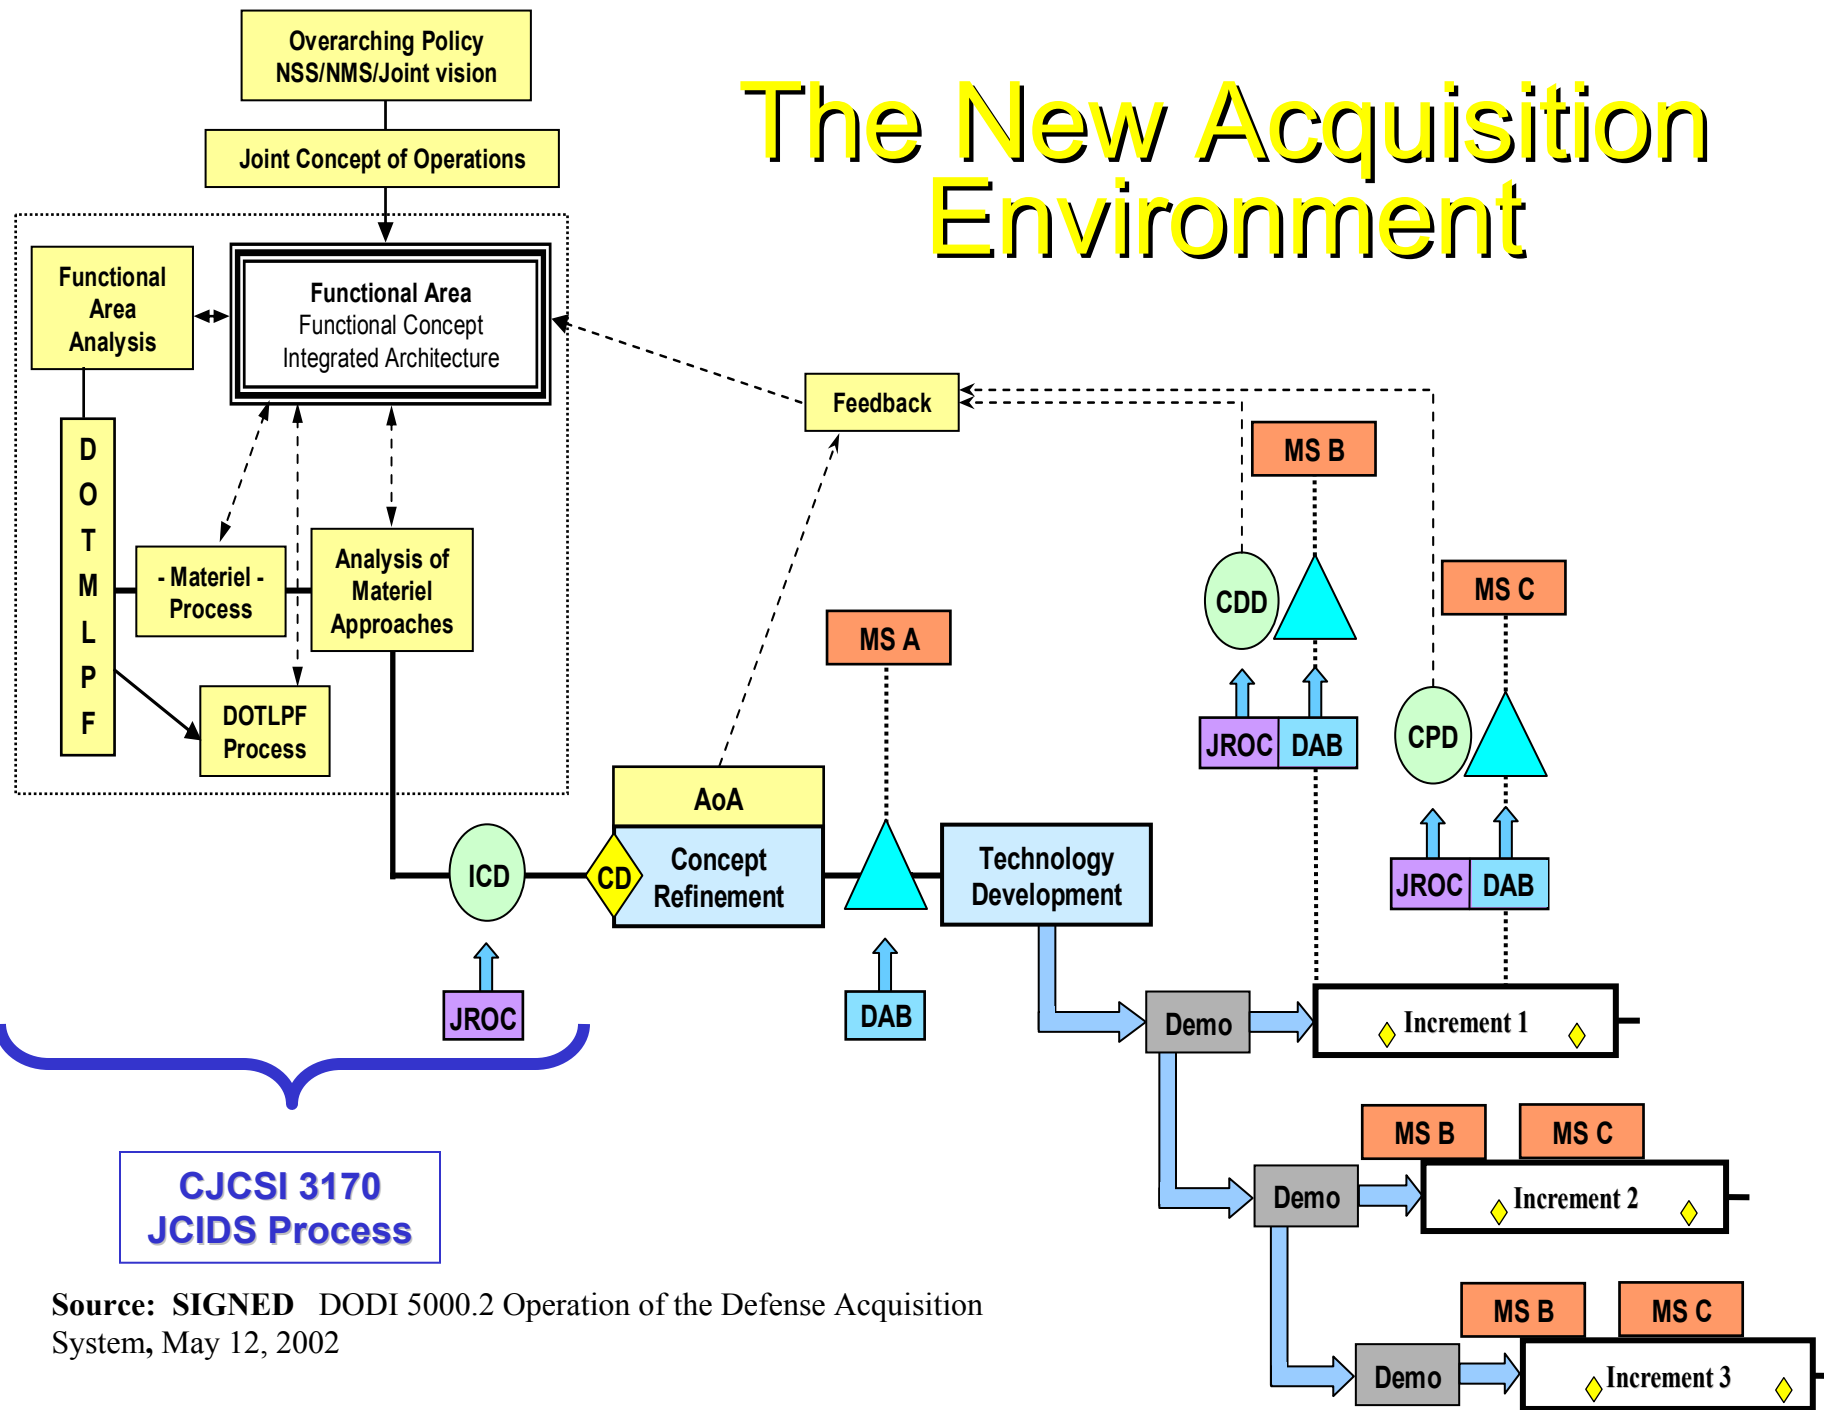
The New Acquisition Environment

Overarching Policy
NSS/NMS/Joint vision

Joint Concept of Operations

Functional Area Analysis

Functional Area
Functional Concept
Integrated Architecture

D
O
T
M
L
P
F

- Materiel - Process

Analysis of Materiel Approaches

DOTLPF Process

Feedback

MS B

CDD

JROC DAB

MS C

CPD

JROC DAB

MS A

AoA

ICD

CD

Concept Refinement

Technology Development

JROC

DAB

Demo

Increment 1

MS B MS C

Demo

Increment 2

MS B MS C

Demo

Increment 3

CJCSI 3170
JCIDS Process

Source: SIGNED DODI 5000.2 Operation of the Defense Acquisition System, May 12, 2002